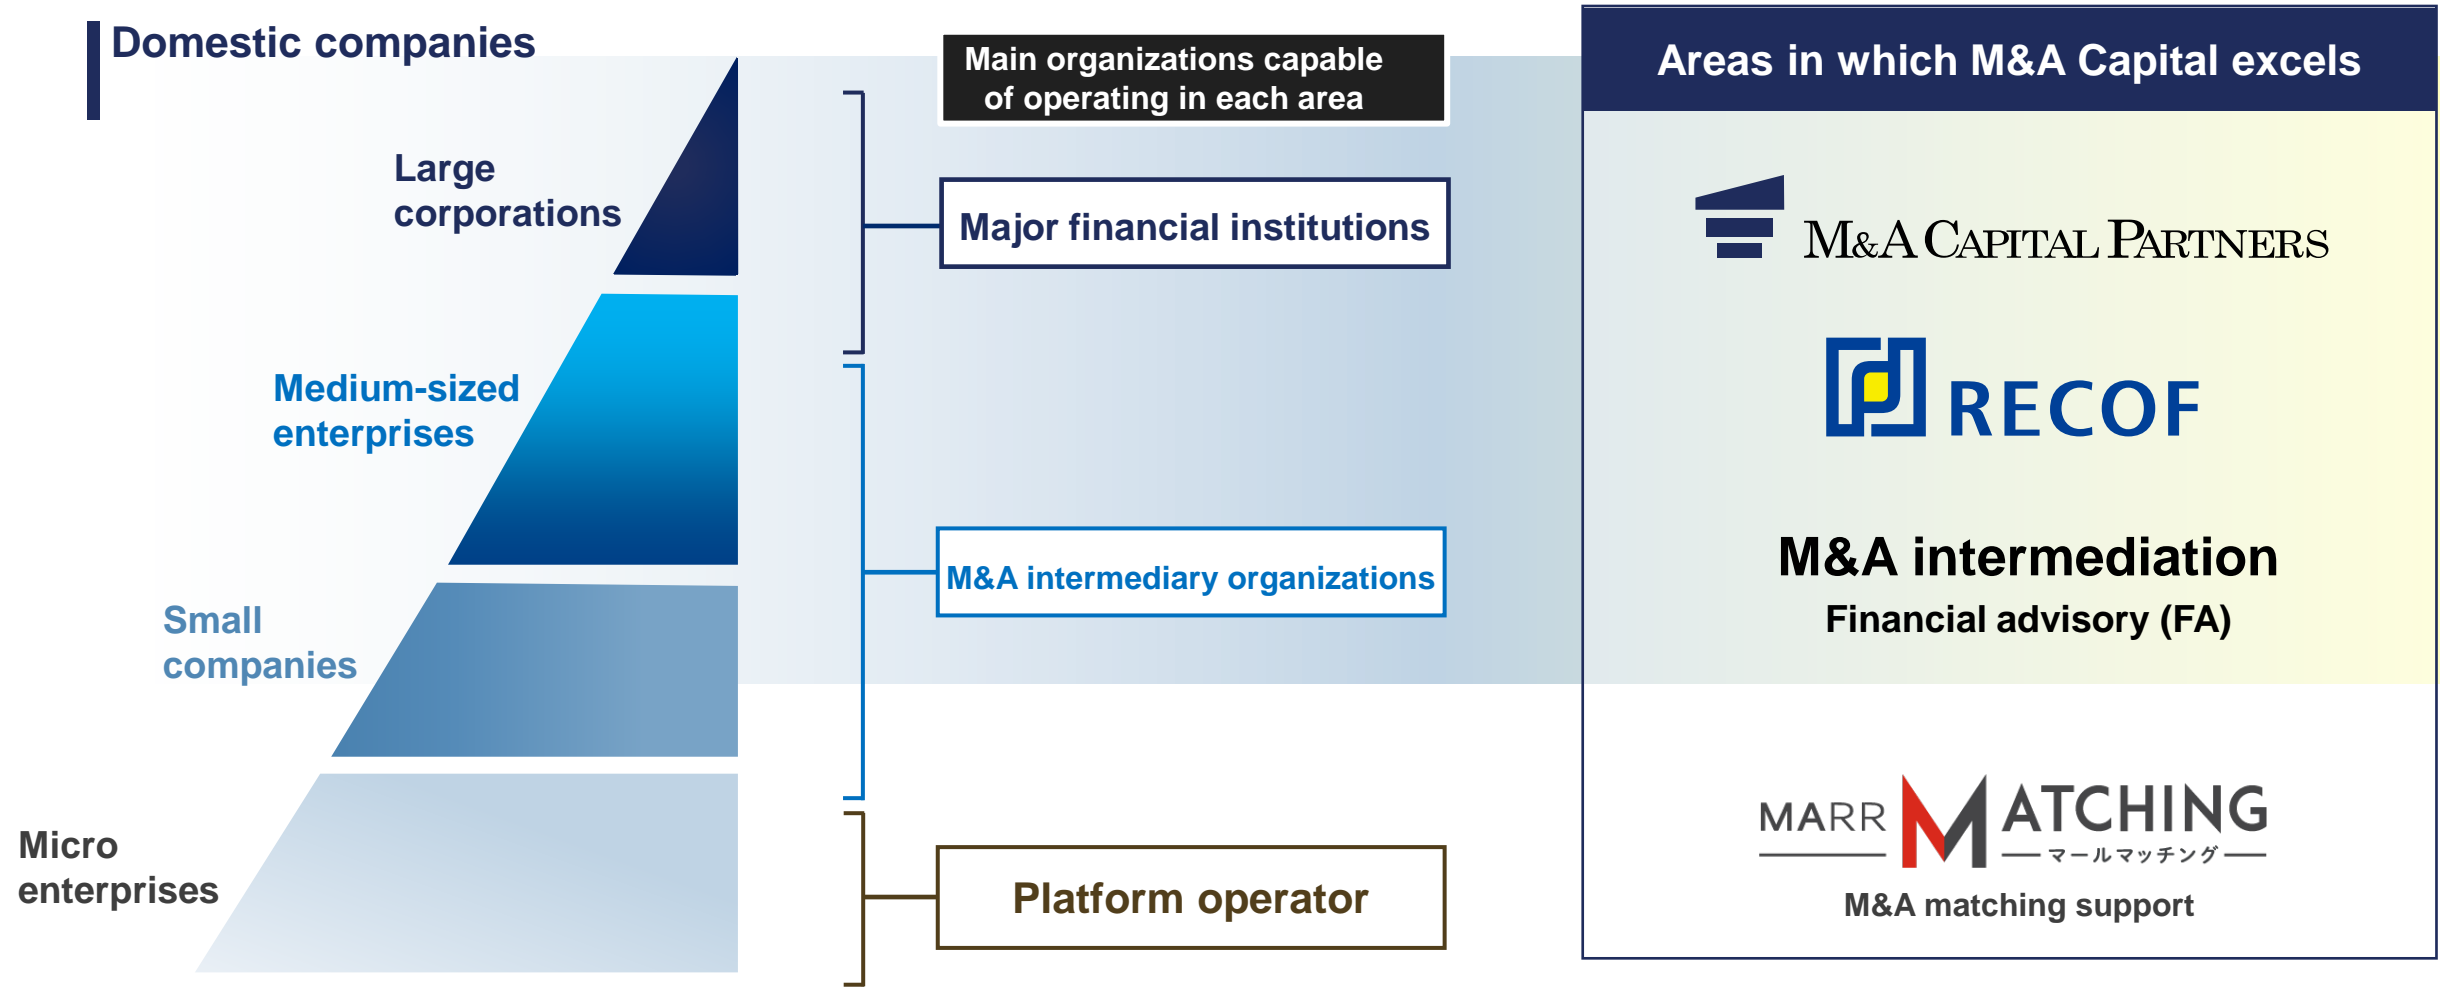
Domestic companies

Large corporations

Medium-sized enterprises

Small companies

Micro enterprises

Main organizations capable of operating in each area

Major financial institutions

M&A intermediary organizations

Platform operator

Areas in which M&A Capital excels

M&A CAPITAL PARTNERS

RECOF

M&A intermediation

Financial advisory (FA)

MARR MATCHING

マールマッチング

M&A matching support